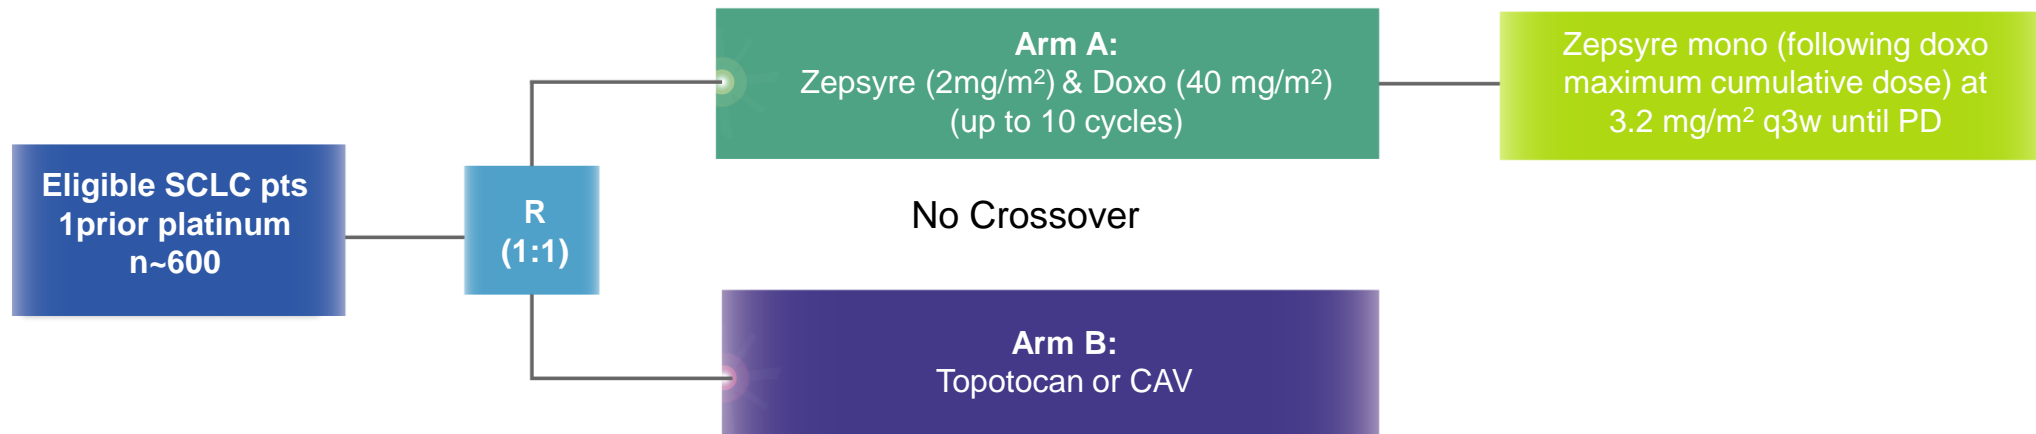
Eligible SCLC pts
1prior platinum
n~600

R
(1:1)

Arm A:
Zepsyre (2mg/m$^2$) & Doxo (40 mg/m$^2$)
(up to 10 cycles)

Zepsyre mono (following doxo maximum cumulative dose) at 3.2 mg/m$^2$ q3w until PD

No Crossover

Arm B:
Topotocan or CAV